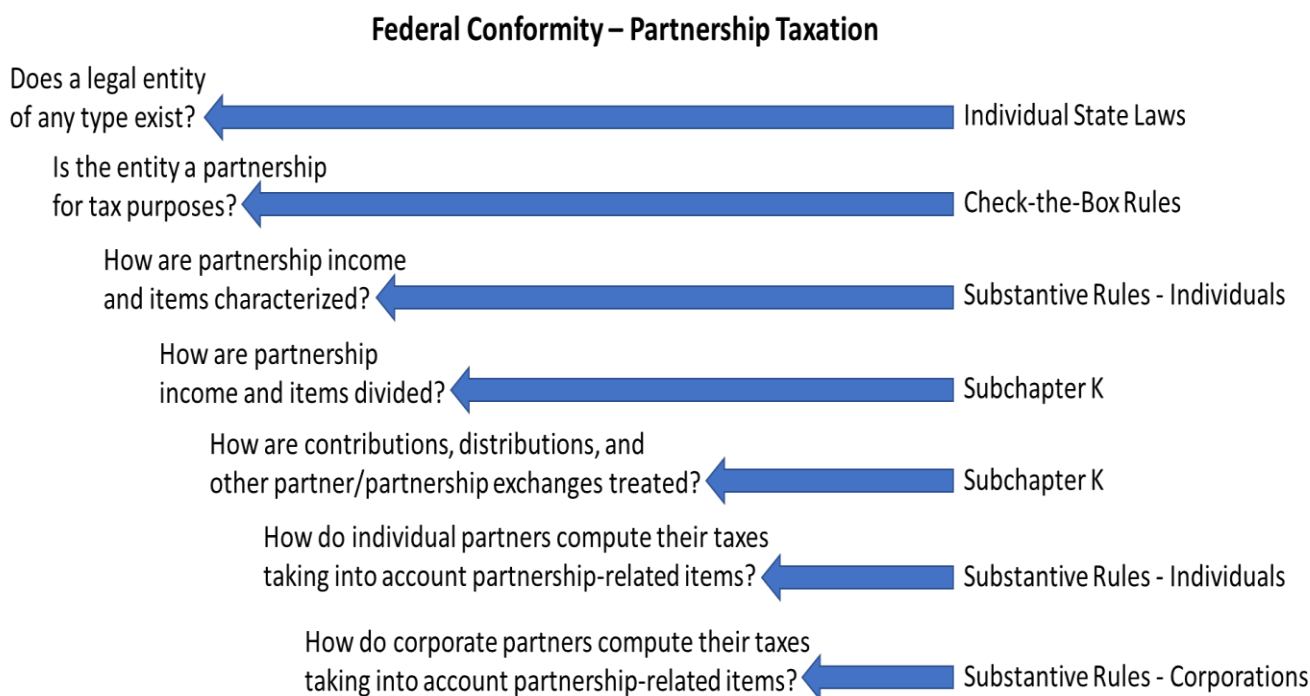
Federal Conformity – Partnership Taxation

Does a legal entity of any type exist?

Individual State Laws

Is the entity a partnership for tax purposes?

Check-the-Box Rules

How are partnership income and items characterized?

Substantive Rules - Individuals

How are partnership income and items divided?

Subchapter K

How are contributions, distributions, and other partner/partnership exchanges treated?

Subchapter K

How do individual partners compute their taxes taking into account partnership-related items?

Substantive Rules - Individuals

How do corporate partners compute their taxes taking into account partnership-related items?

Substantive Rules - Corporations